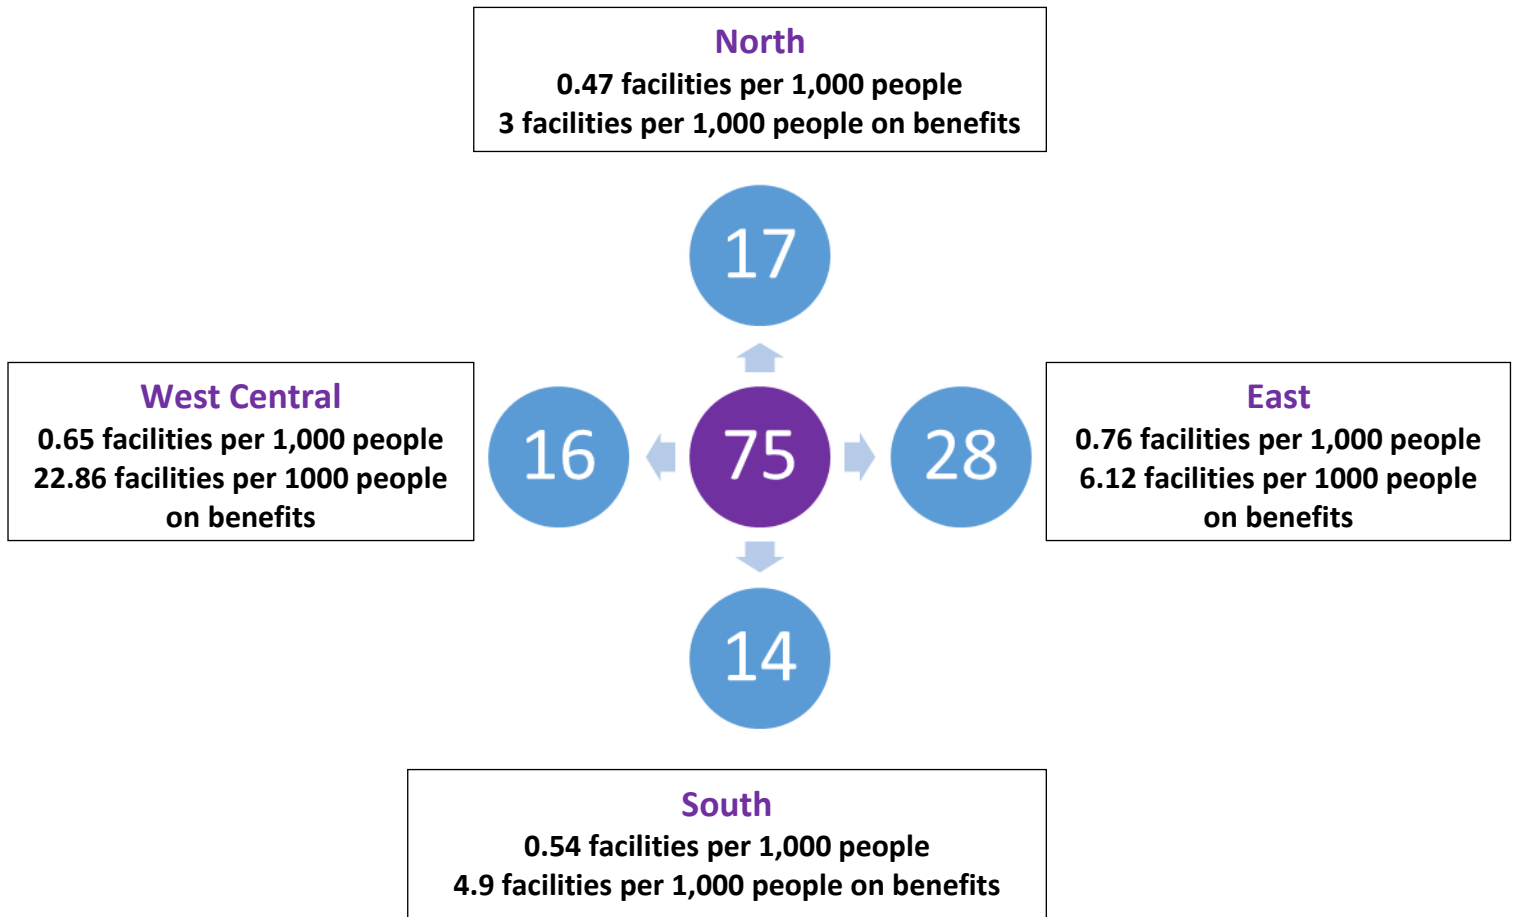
North
0.47 facilities per 1,000 people
3 facilities per 1,000 people on benefits

17

West Central
0.65 facilities per 1,000 people
22.86 facilities per 1000 people on benefits

16

75

28

East
0.76 facilities per 1,000 people
6.12 facilities per 1000 people on benefits

14

South
0.54 facilities per 1,000 people
4.9 facilities per 1,000 people on benefits